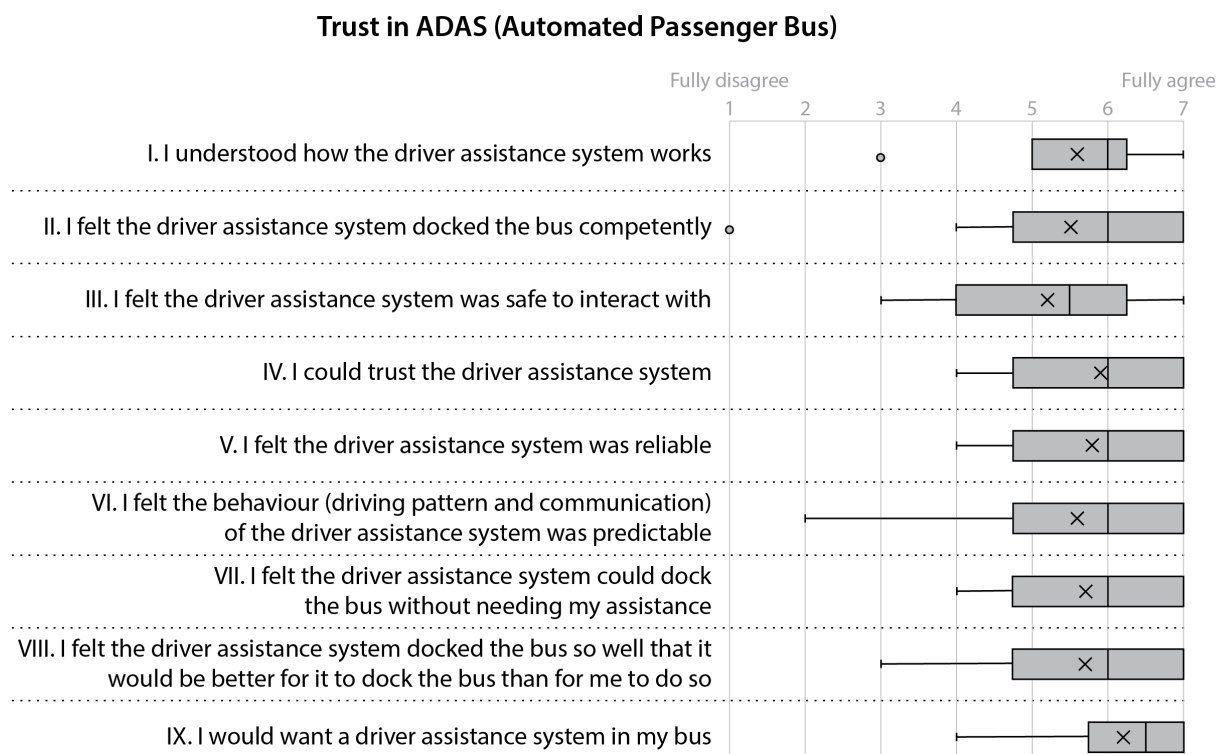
Trust in ADAS (Automated Passenger Bus)

Fully disagree

Fully agree

1 2 3 4 5 6 7

I. I understood how the driver assistance system works

II. I felt the driver assistance system docked the bus competently

III. I felt the driver assistance system was safe to interact with

IV. I could trust the driver assistance system

V. I felt the driver assistance system was reliable

VI. I felt the behaviour (driving pattern and communication) of the driver assistance system was predictable

VII. I felt the driver assistance system could dock the bus without needing my assistance

VIII. I felt the driver assistance system docked the bus so well that it would be better for it to dock the bus than for me to do so

IX. I would want a driver assistance system in my bus